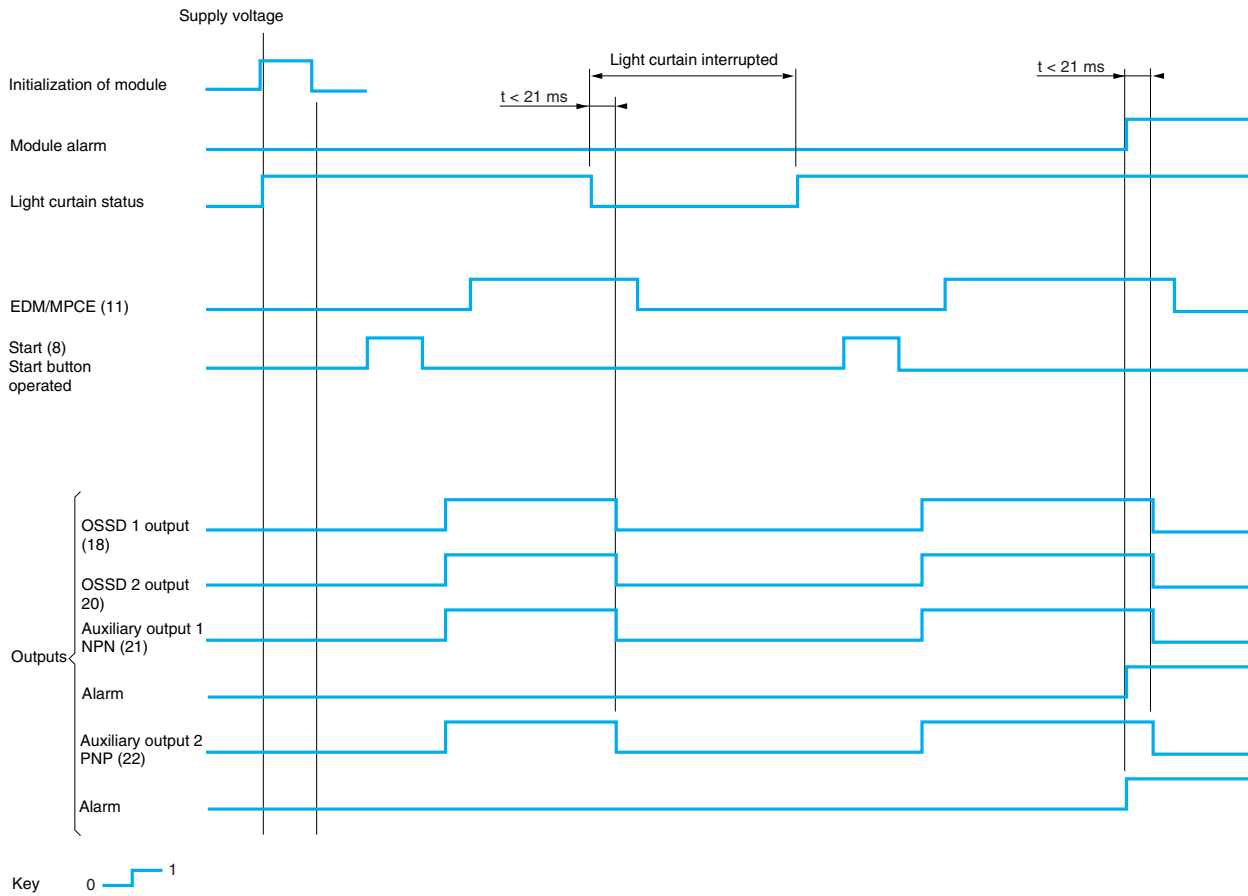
Supply voltage

Light curtain interrupted

t < 21 ms

t < 21 ms

Initialization of module

Module alarm

Light curtain status

EDM/MPCE (11)

Start (8)
Start button operated

Outputs

OSSD 1 output (18)

OSSD 2 output 20)

Auxiliary output 1 NPN (21)

Alarm

Auxiliary output 2 PNP (22)

Alarm

Key 0 1